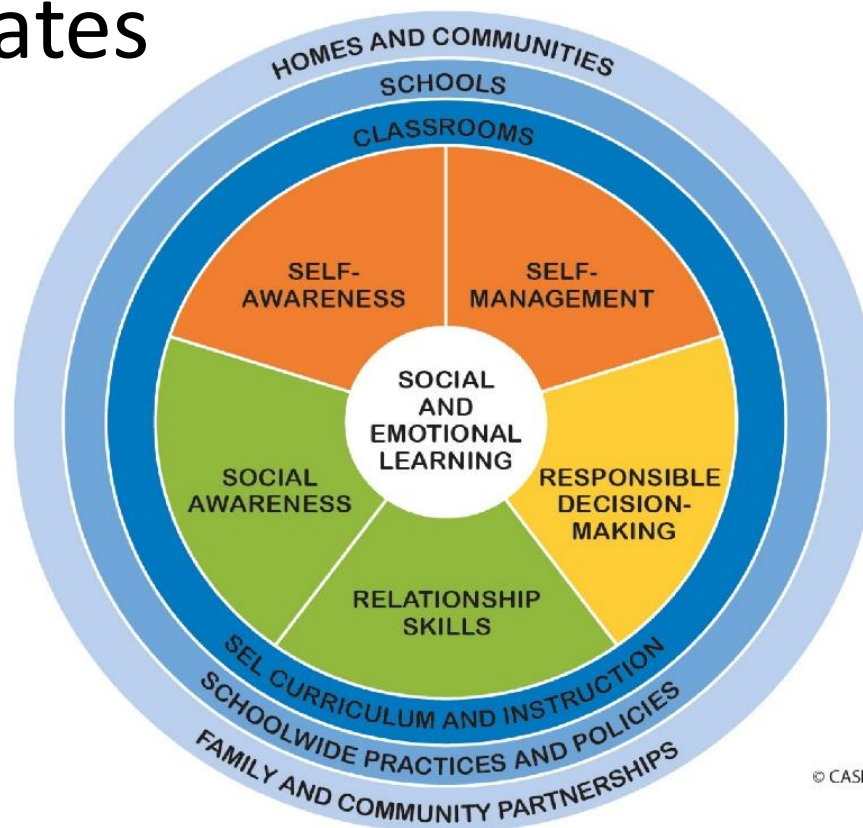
ates

HOMES AND COMMUNITIES
SCHOOLS
CLASSROOMS

SELF-AWARENESS

SELF-MANAGEMENT

SOCIAL AND EMOTIONAL LEARNING

SOCIAL AWARENESS

RESPONSIBLE DECISION-MAKING

RELATIONSHIP SKILLS

SEL CURRICULUM AND INSTRUCTION
SCHOOLWIDE PRACTICES AND POLICIES
FAMILY AND COMMUNITY PARTNERSHIPS

© CAS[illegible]